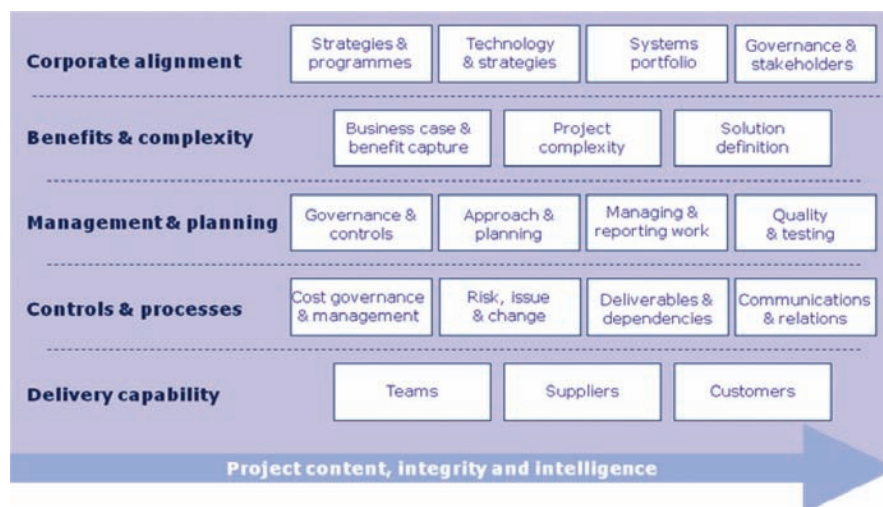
Corporate alignment

Strategies & programmes

Technology & strategies

Systems portfolio

Governance & stakeholders

Benefits & complexity

Business case & benefit capture

Project complexity

Solution definition

Management & planning

Governance & controls

Approach & planning

Managing & reporting work

Quality & testing

Controls & processes

Cost governance & management

Risk, issue & change

Deliverables & dependencies

Communications & relations

Delivery capability

Teams

Suppliers

Customers

Project content, integrity and intelligence